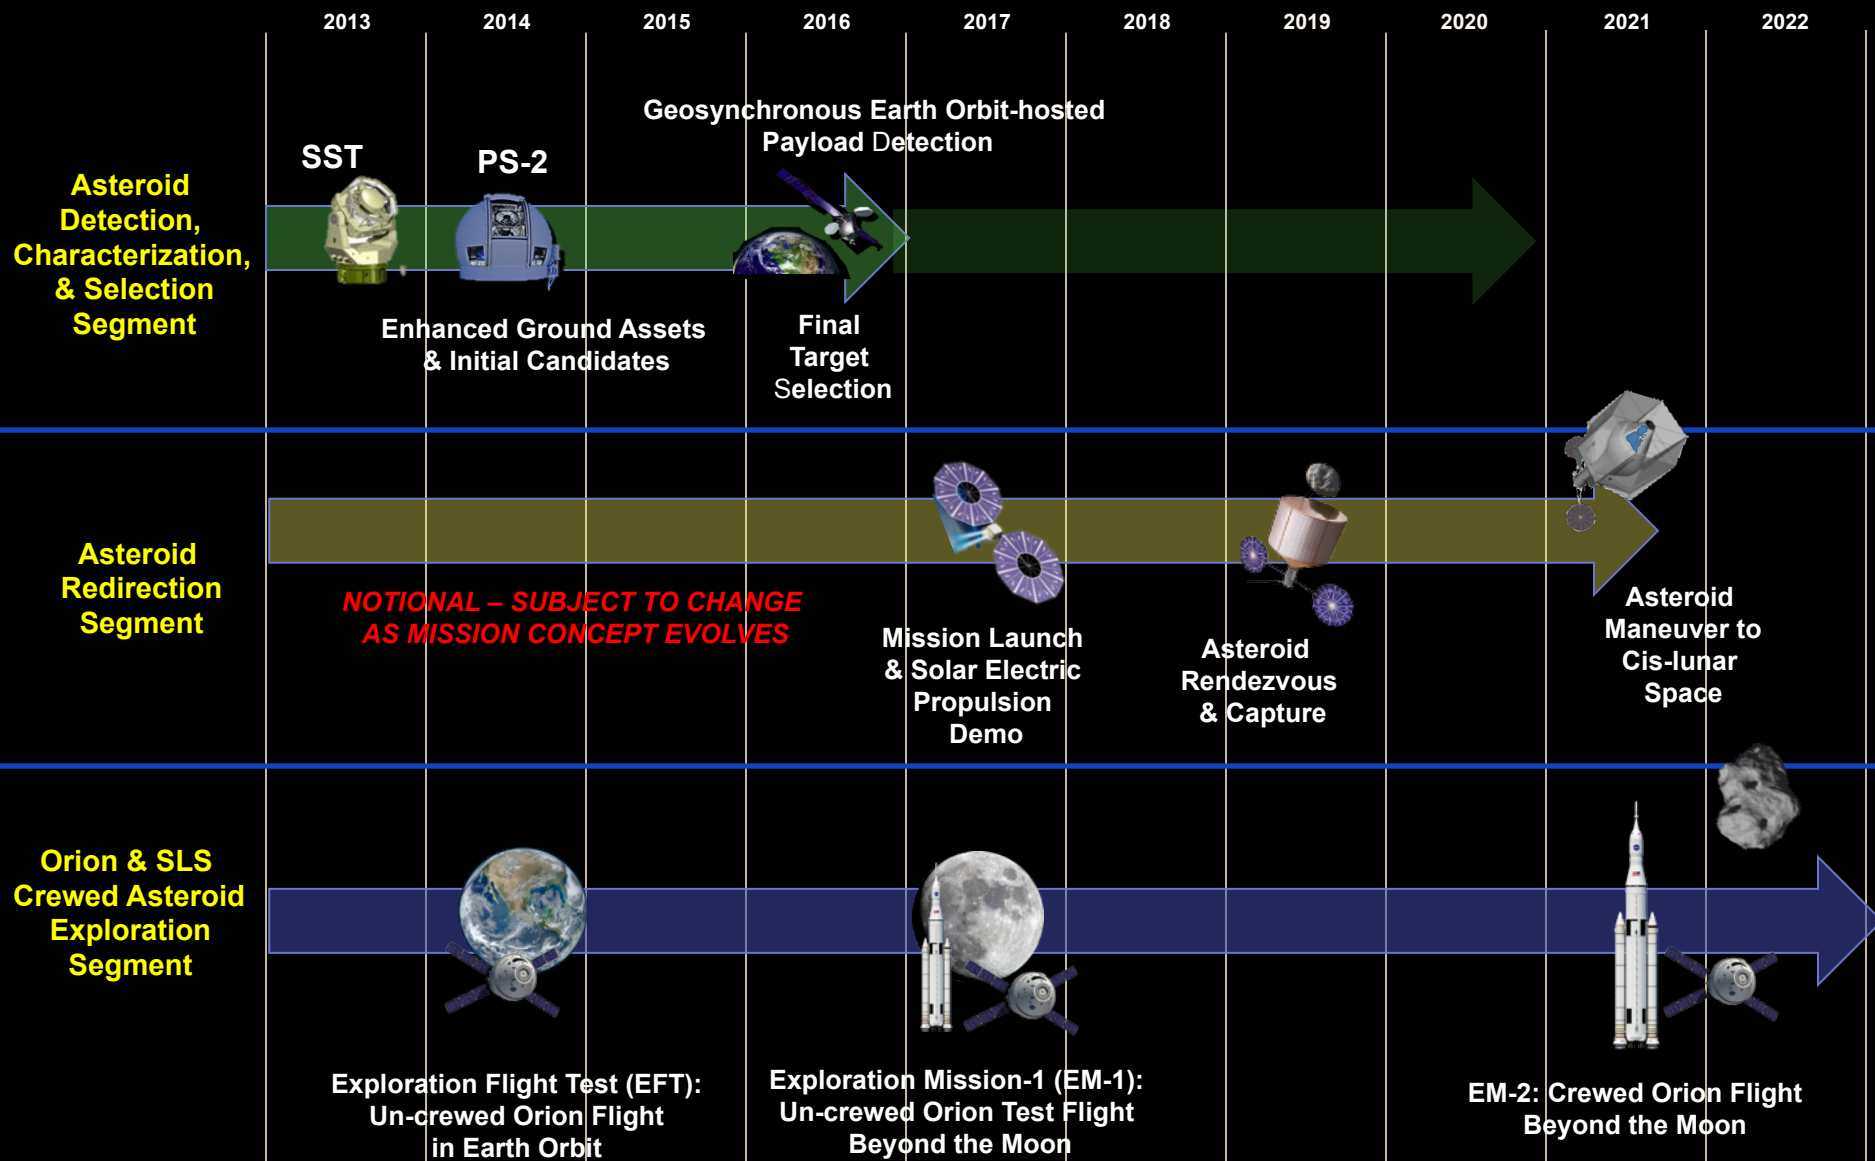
2013 2014 2015 2016 2017 2018 2019 2020 2021 2022

Asteroid Detection, Characterization, & Selection Segment

SST

PS-2

Geosynchronous Earth Orbit-hosted Payload Detection

Enhanced Ground Assets & Initial Candidates

Final Target Selection

Asteroid Redirection Segment

NOTIONAL – SUBJECT TO CHANGE AS MISSION CONCEPT EVOLVES

Mission Launch & Solar Electric Propulsion Demo

Asteroid Rendezvous & Capture

Asteroid Maneuver to Cis-lunar Space

Orion & SLS Crewed Asteroid Exploration Segment

Exploration Flight Test (EFT): Un-crewed Orion Flight in Earth Orbit

Exploration Mission-1 (EM-1): Un-crewed Orion Test Flight Beyond the Moon

EM-2: Crewed Orion Flight Beyond the Moon